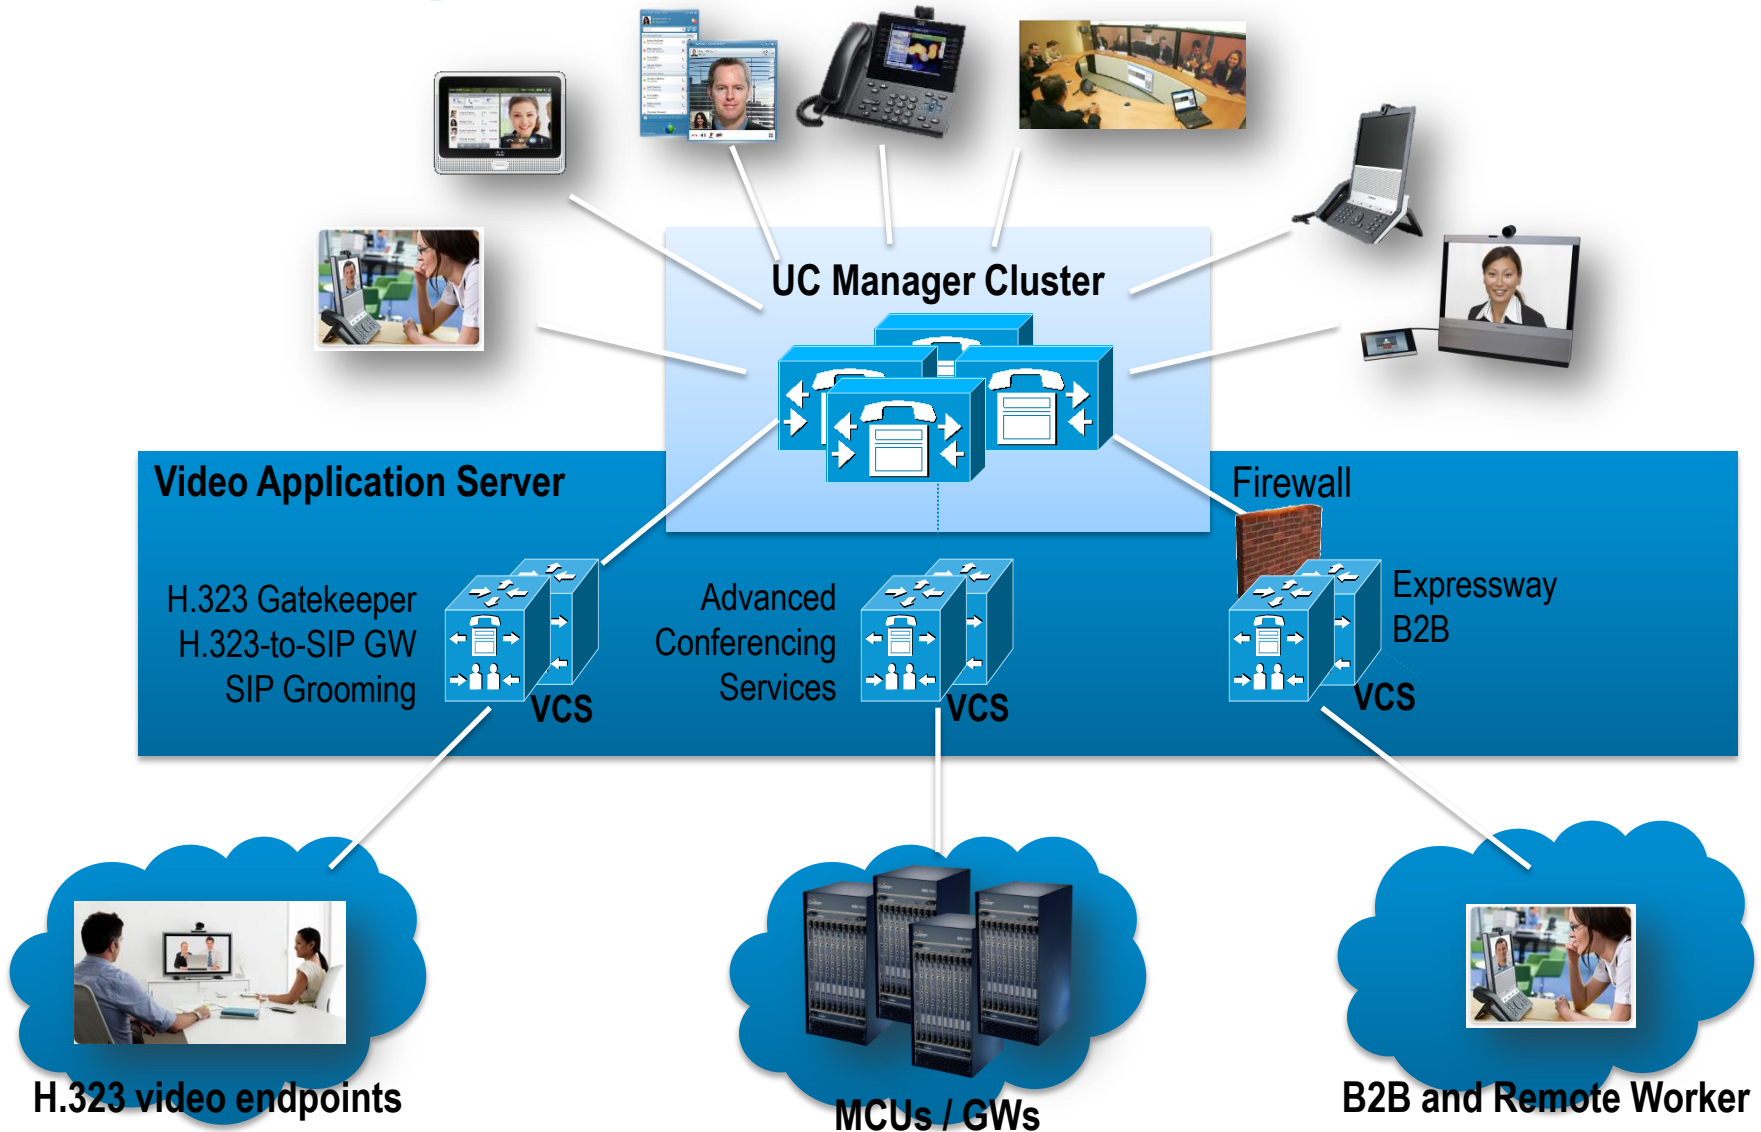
UC Manager Cluster

Video Application Server

Firewall

H.323 Gatekeeper
H.323-to-SIP GW
SIP Grooming

VCS

Advanced
Conferencing
Services

VCS

Expressway
B2B

VCS

H.323 video endpoints

MCUs / GWs

B2B and Remote Worker